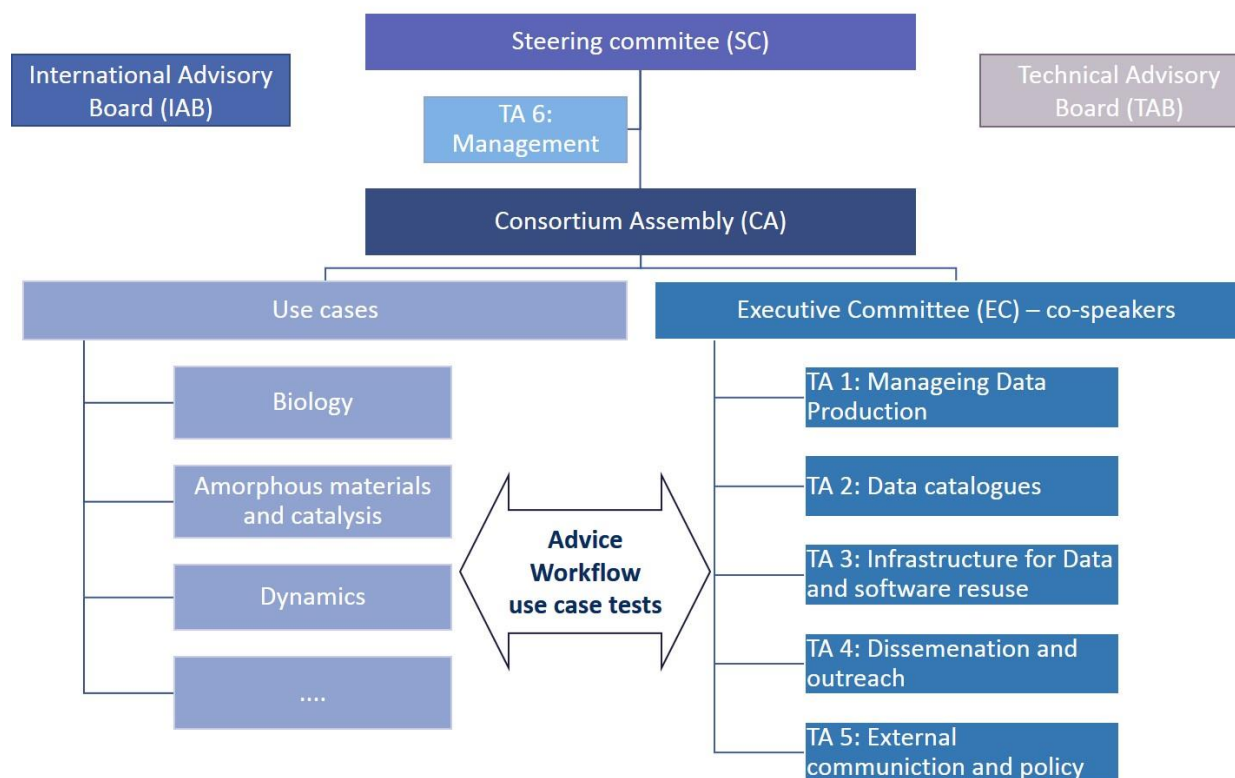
Steering commitee (SC)

International Advisory Board (IAB)

Technical Advisory Board (TAB)

TA 6: Management

Consortium Assembly (CA)

Use cases

Executive Committee (EC) – co-speakers

Biology

Amorphous materials and catalysis

Dynamics

....

Advice Workflow use case tests

TA 1: Manageing Data Production

TA 2: Data catalogues

TA 3: Infrastructure for Data and software resuse

TA 4: Dissemenation and outreach

TA 5: External communiction and policy